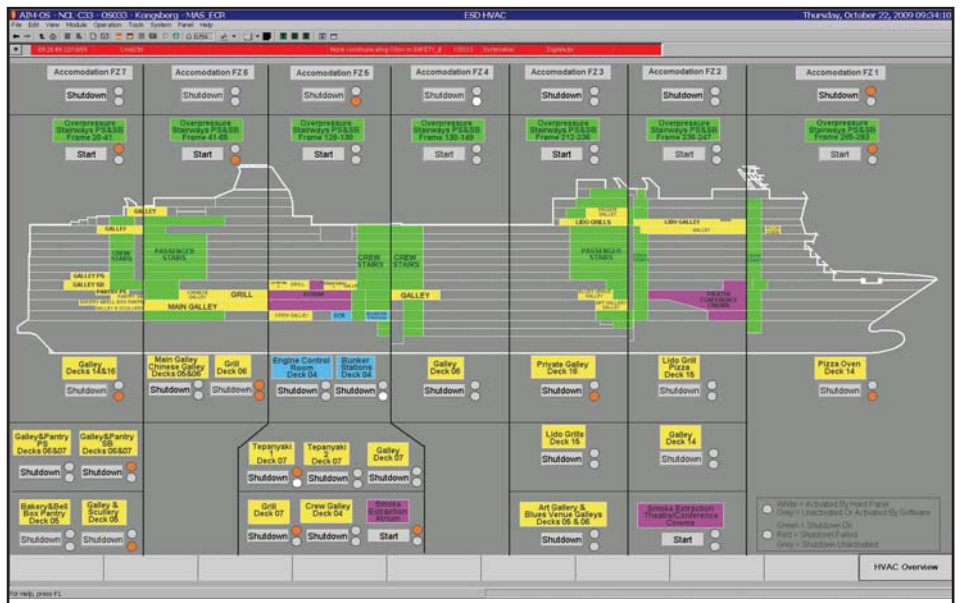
AIM-OS - NCL C33 - OS033 - Kongsberg - MAS_ECR
ESD HVAC
Thursday, October 22, 2009 09:34:10
File Edit View Module Operation Tools System Panel Help

Accomodation FZ 7
Shutdown
Overpressure Stairways PS&SB Frame 20-41
Start

Accomodation FZ 6
Shutdown
Overpressure Stairways PS&SB Frame 41-65
Start

Accomodation FZ 5
Shutdown
Overpressure Stairways PS&SB Frame 128-130
Start

Accomodation FZ 4
Shutdown
Overpressure Stairways PS&SB Frame 130-149
Start

Accomodation FZ 3
Shutdown
Overpressure Stairways PS&SB Frame 212-236
Start

Accomodation FZ 2
Shutdown
Overpressure Stairways PS&SB Frame 236-247
Start

Accomodation FZ 1
Shutdown
Overpressure Stairways PS&SB Frame 265-293
Start

GALLEY
GALLEY
CREW STAIRS
PASSENGER STAIRS
GALLEY PS
GALLEY SB
PANTRY PS
PANTRY SB
MAIN GALLEY
GRILL
ATRIUM
CREW STAIRS
CREW STAIRS
GALLEY
LIDO GRILLS
LIDO GRILLS
PASSENGER STAIRS
ECR

Galley Decks 14&16
Shutdown

Main Galley Chinese Galley Decks 06&08
Shutdown

Grill Deck 06
Shutdown

Engine Control Room Deck 04
Shutdown

Bunker Stations Deck 04
Shutdown

Galley Deck 06
Shutdown

Private Galley Deck 16
Shutdown

Lido Grill Pizza Deck 15
Shutdown

Pizza Oven Deck 14
Shutdown

Galley&Pantry PS Decks 06&07
Shutdown

Galley&Pantry SB Decks 06&07
Shutdown

Tepanyaki 1 Deck 07
Shutdown

Tepanyaki 2 Deck 07
Shutdown

Galley Deck 07
Shutdown

Lido Grills Deck 15
Shutdown

Galley Deck 14
Shutdown

Bakery&Bell Box Pantry Deck 05
Shutdown

Galley & Scullery Deck 05
Shutdown

Grill Deck 07
Shutdown

Crew Galley Deck 04
Shutdown

Smoke Extraction Atrium
Start

Art Gallery & Blues Venue Galleys Decks 05 & 06
Shutdown

Smoke Extraction Theatre/Conference Cinema
Start

White = Activated By Hard Panel
Grey = Unactivated Or Activated By Software
Green = Shutdown Ok
Red = Shutdown Failed
Grey = Shutdown Unactivated

HVAC Overview
For Help, press F1